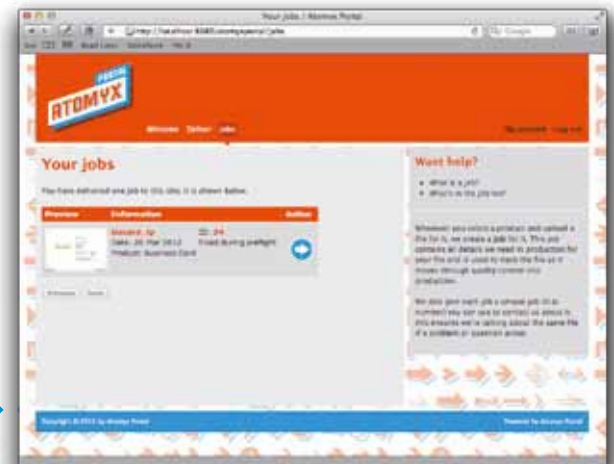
Your jobs | Atomyx Portal

http://localhost:8080/atomyxportal/jobs

Google

PORTAL

ATOMYX

Welcome Deliver Jobs

My account Log out

Your jobs

You have delivered one job to this site, it is shown below.

| Preview | Information | | Action |
|---|---|---|---|
| | Standard .Jp Date: 20 Mar 2012 Product: Business Card | ID: 84 Failed during preflight | |

Want help?

- What is a job?
- What's in the job list?

Whenever you select a product and upload a file for it, we create a job for it. This job contains all details we need to production for your file and is used to track the file as it moves through quality control into production.

We also give each job a unique job ID (a number) you can use to contact us about it; this ensures we're talking about the same file if a problem or question arises.

Copyright © 2012 by Atomyx Portal

Powered by Atomyx Portal